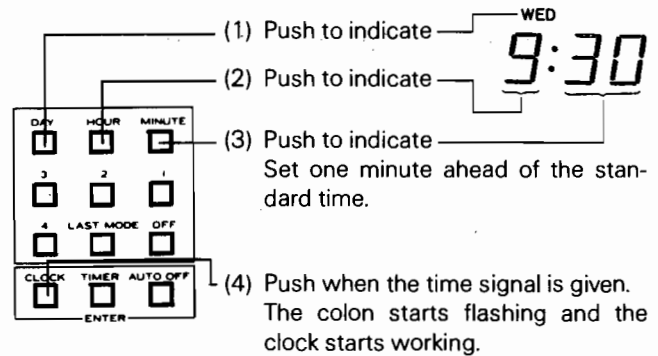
(1) Push to indicate

WED

9:30

(2) Push to indicate

DAY HOUR MINUTE

(3) Push to indicate
Set one minute ahead of the standard time.

3 2 1

4 LAST MODE OFF

CLOCK TIMER AUTO OFF

ENTER

(4) Push when the time signal is given. The colon starts flashing and the clock starts working.